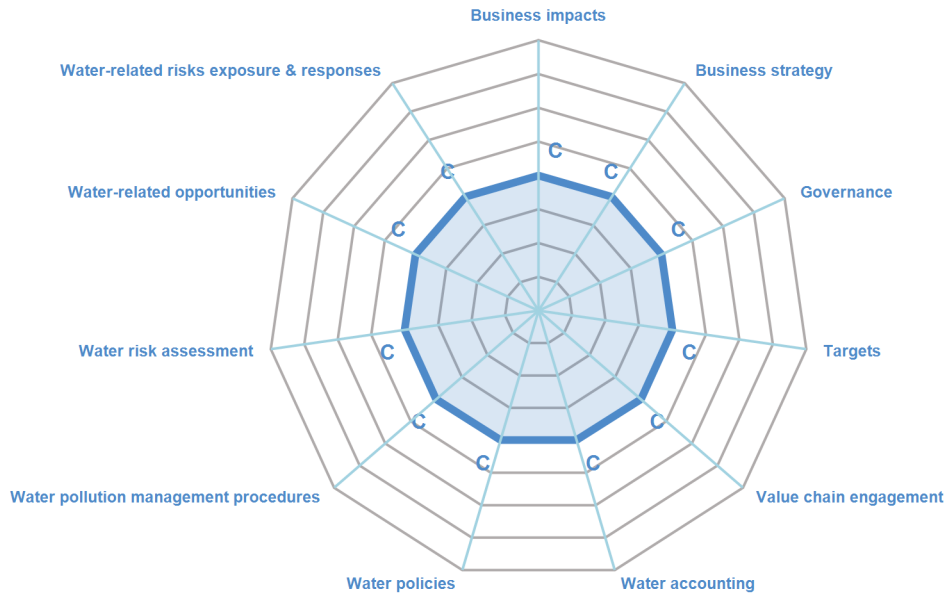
Business impacts

Business strategy

Governance

Targets

Value chain engagement

Water accounting

Water policies

Water pollution management procedures

Water risk assessment

Water-related opportunities

Water-related risks exposure & responses

C
C
C
C
C
C
C
C
C
C
C